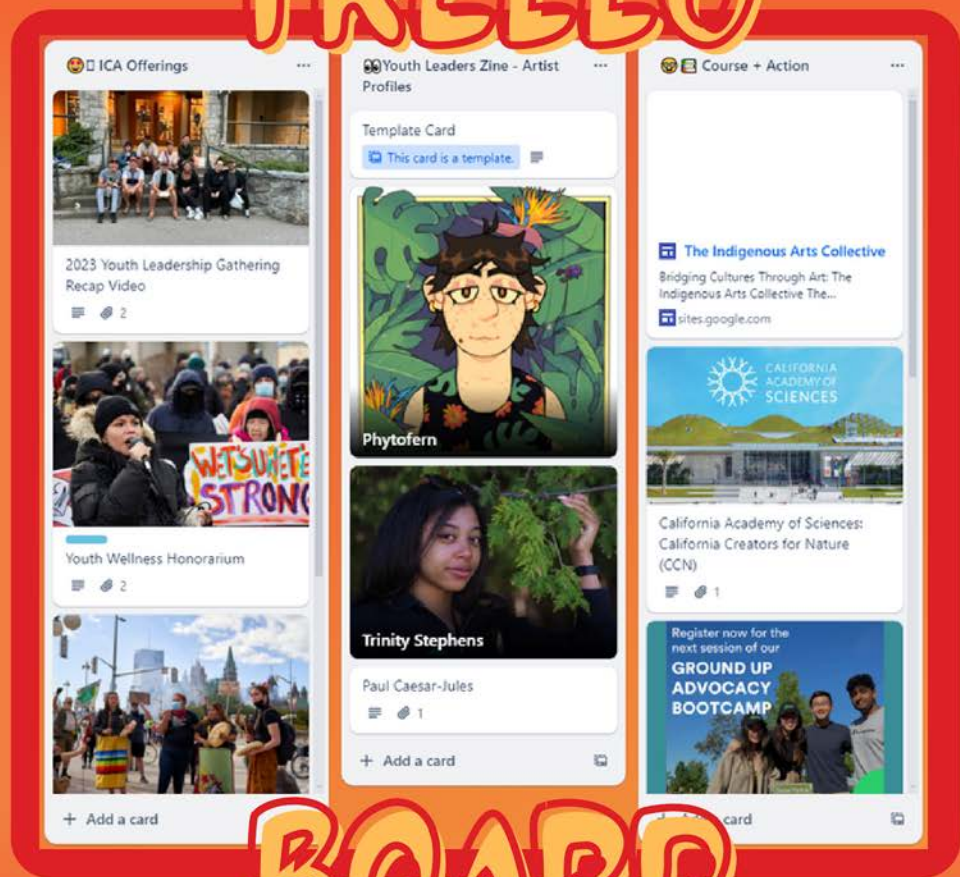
TRELLO

😍 ICA Offerings ···

2023 Youth Leadership Gathering Recap Video

2

WETSUWET'EN STRONG

Youth Wellness Honorarium

2

+ Add a card

👀Youth Leaders Zine - Artist Profiles ···

Template Card

This card is a template.

Phytofern

Trinity Stephens

Paul Caesar-Jules

1

+ Add a card

🤓 Course + Action ···

The Indigenous Arts Collective

Bridging Cultures Through Art: The Indigenous Arts Collective The...

sites.google.com

CALIFORNIA ACADEMY OF SCIENCES

California Academy of Sciences: California Creators for Nature (CCN)

1

Register now for the next session of our

GROUND UP ADVOCACY BOOTCAMP

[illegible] card

BOARD